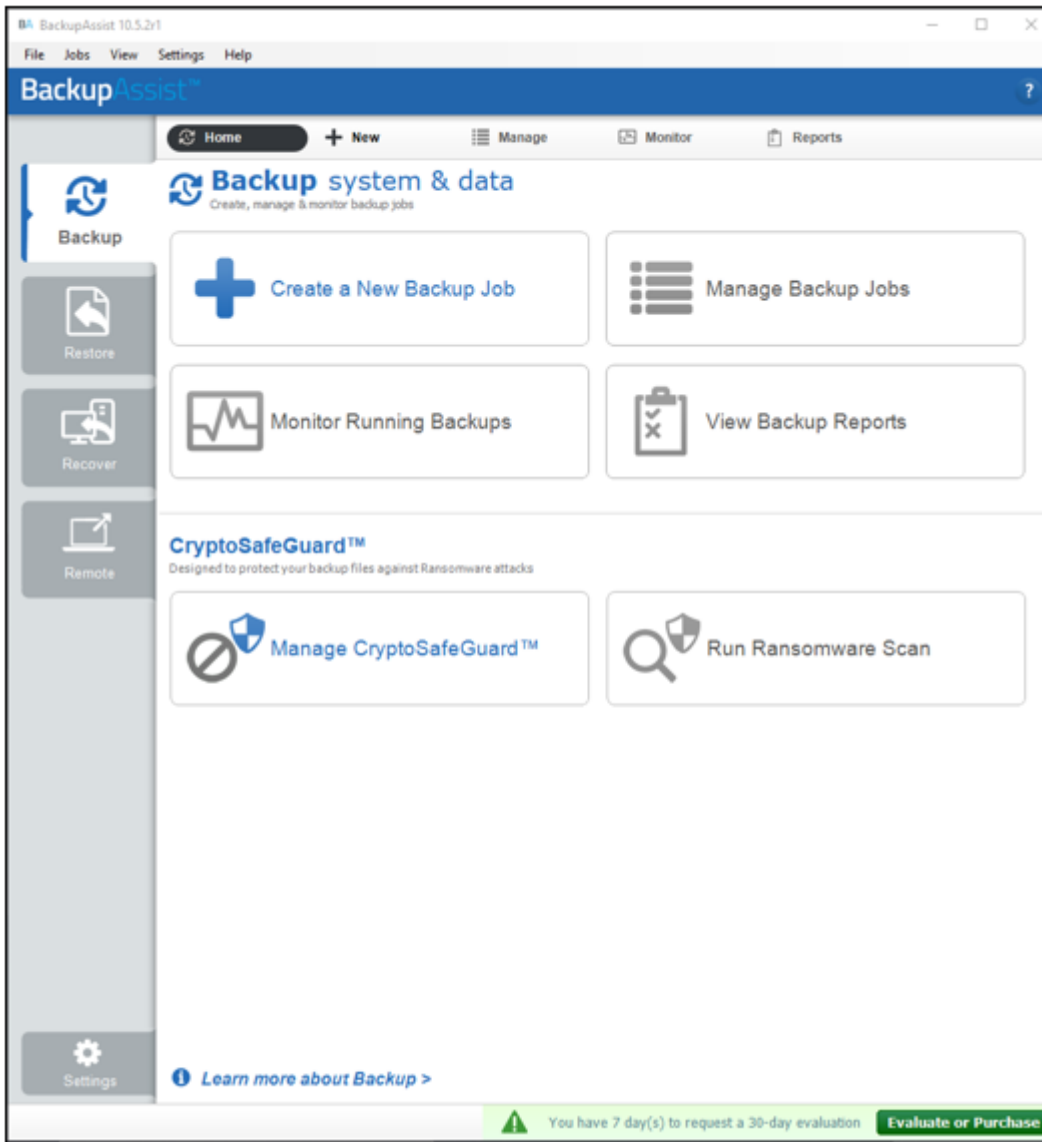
BA BackupAssist 10.5.2r1

File Jobs View Settings Help

BackupAssist™

?

Home
New
Manage
Monitor
Reports

Backup

Restore

Recover

Remote

Backup system & data
Create, manage & monitor backup jobs

Create a New Backup Job

Manage Backup Jobs

Monitor Running Backups

View Backup Reports

CryptoSafeGuard™
Designed to protect your backup files against Ransomware attacks

Manage CryptoSafeGuard™

Run Ransomware Scan

Settings

Learn more about Backup >

You have 7 day(s) to request a 30-day evaluation
Evaluate or Purchase